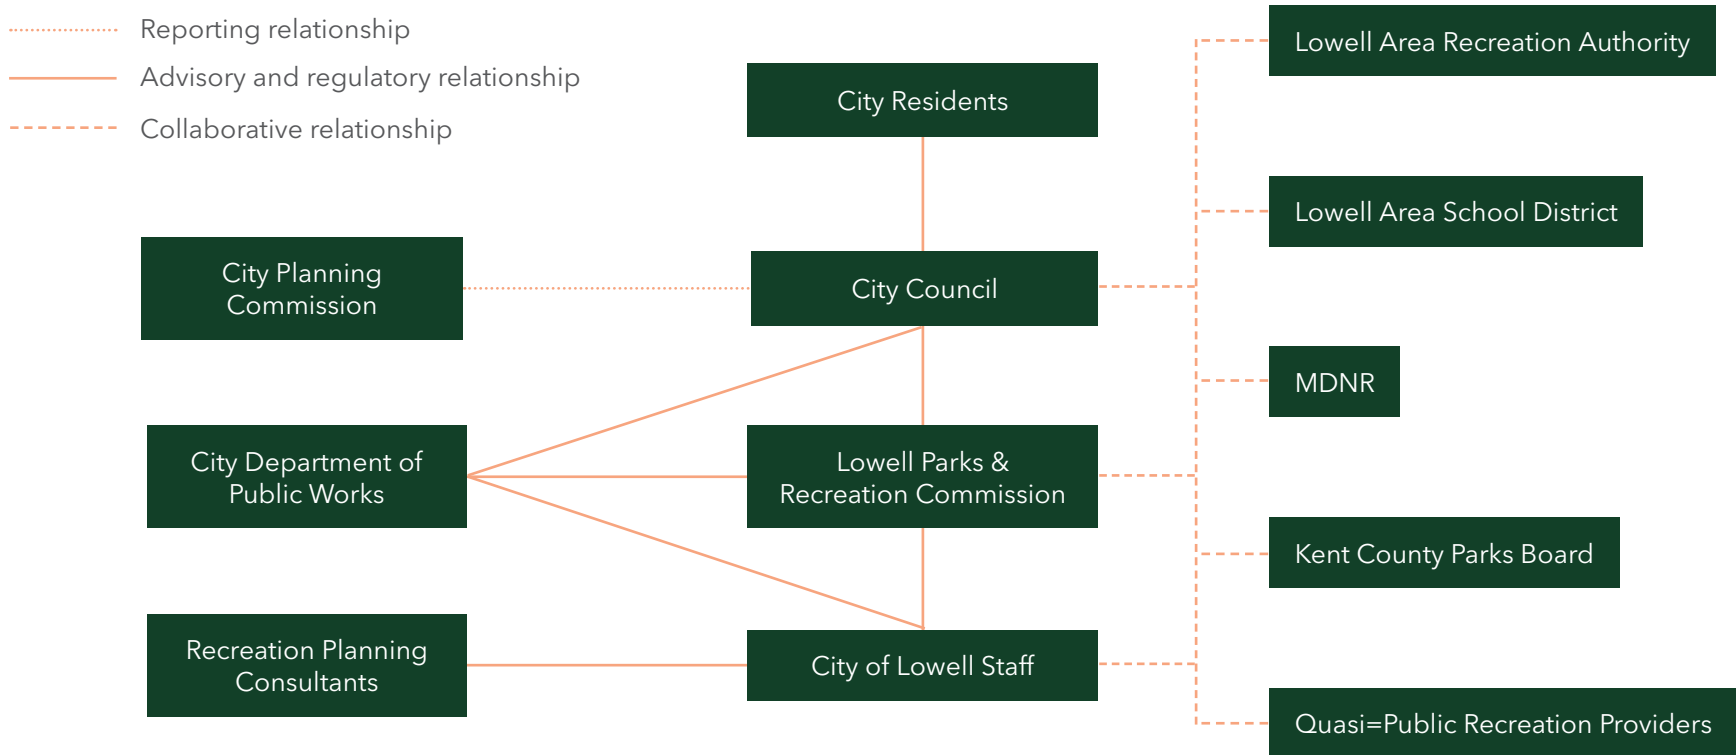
Reporting relationship
Advisory and regulatory relationship
Collaborative relationship

City Residents

City Planning Commission

City Council

City Department of Public Works

Lowell Parks & Recreation Commission

Recreation Planning Consultants

City of Lowell Staff

Lowell Area Recreation Authority

Lowell Area School District

MDNR

Kent County Parks Board

Quasi=Public Recreation Providers